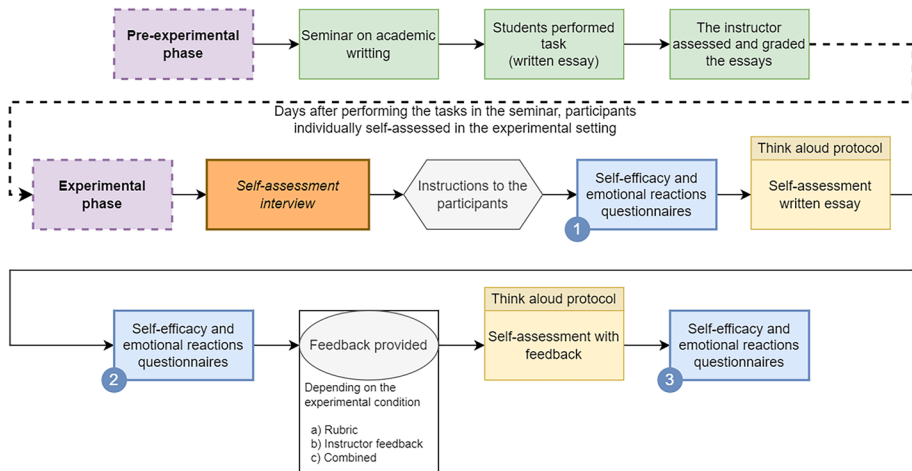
Pre-experimental phase

Seminar on academic writting

Students performed task (written essay)

The instructor assessed and graded the essays

Days after performing the tasks in the seminar, participants individually self-assessed in the experimental setting

Experimental phase

Self-assessment interview

Instructions to the participants

Self-efficacy and emotional reactions questionnaires

1

Think aloud protocol

Self-assessment written essay

Self-efficacy and emotional reactions questionnaires

2

Feedback provided

Depending on the experimental condition

a) Rubric
b) Instructor feedback
c) Combined

Think aloud protocol

Self-assessment with feedback

Self-efficacy and emotional reactions questionnaires

3